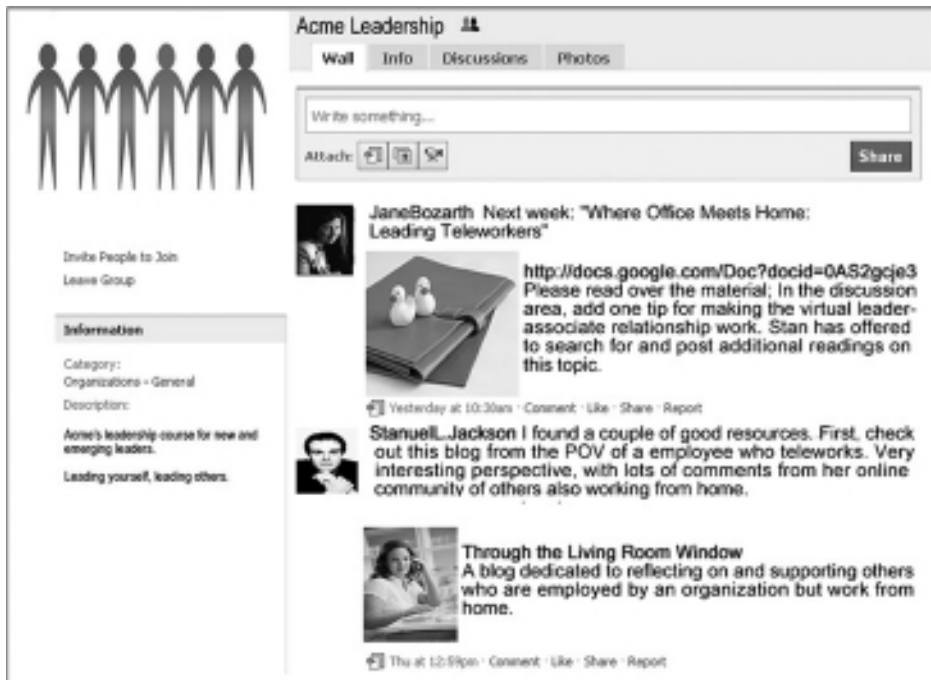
Acme Leadership

Wall | Info | Discussions | Photos

Write something...

Attach:

Share

Invite People to Join

Leave Group

Information

Category:
Organizations - General

Description:

Acme's leadership course for new and emerging leaders.

Leading yourself, leading others.

JaneBozarth Next week: "Where Office Meets Home: Leading Teleworkers"

http://docs.google.com/Doc?docid=0AS2gcje3 Please read over the material; In the discussion area, add one tip for making the virtual leader-associate relationship work. Stan has offered to search for and post additional readings on this topic.

Yesterday at 10:30am · Comment · Like · Share · Report

StanuellJackson I found a couple of good resources. First, check out this blog from the POV of a employee who teleworks. Very interesting perspective, with lots of comments from her online community of others also working from home.

Through the Living Room Window
A blog dedicated to reflecting on and supporting others who are employed by an organization but work from home.

Thu at 12:59pm · Comment · Like · Share · Report